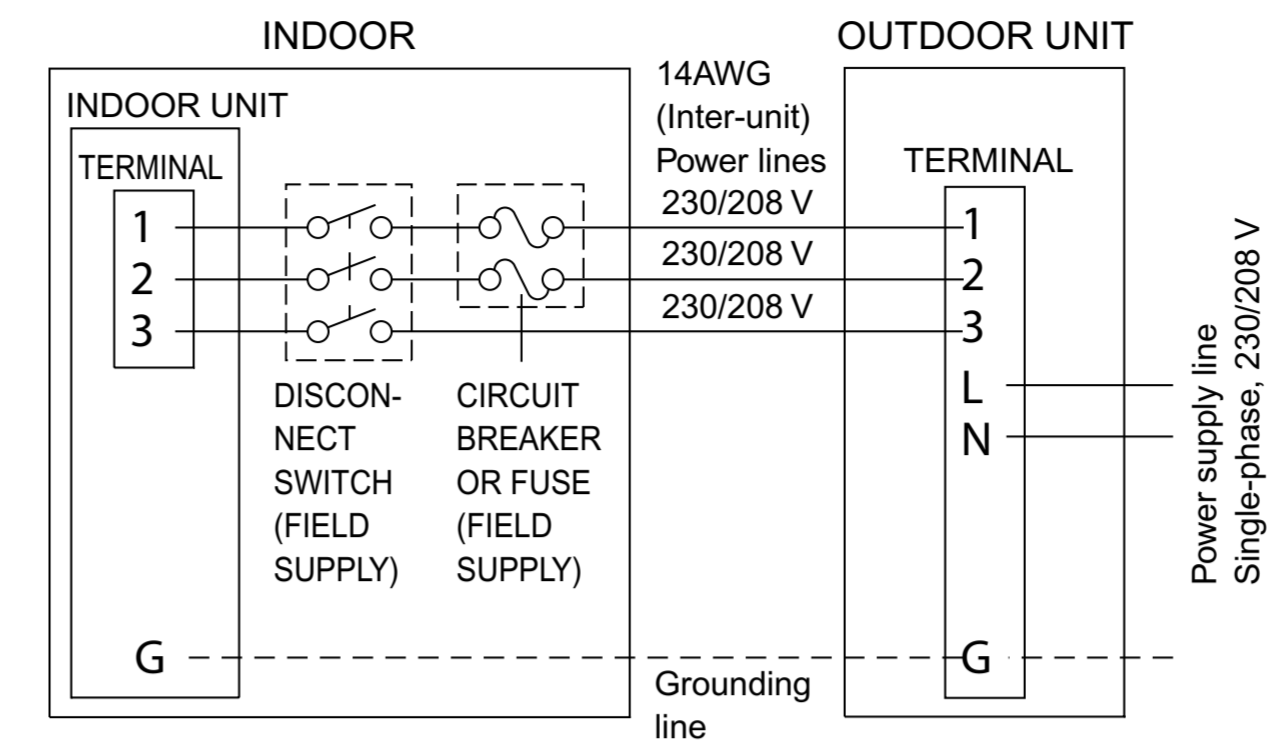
INDOOR

OUTDOOR UNIT

INDOOR UNIT

TERMINAL

1
2
3

14AWG
(Inter-unit)
Power lines
230/208 V
230/208 V
230/208 V

TERMINAL

1
2
3
L
N

Power supply line
Single-phase, 230/208 V

DISCON-
NECT
SWITCH
(FIELD
SUPPLY)

CIRCUIT
BREAKER
OR FUSE
(FIELD
SUPPLY)

G

G

Grounding
line